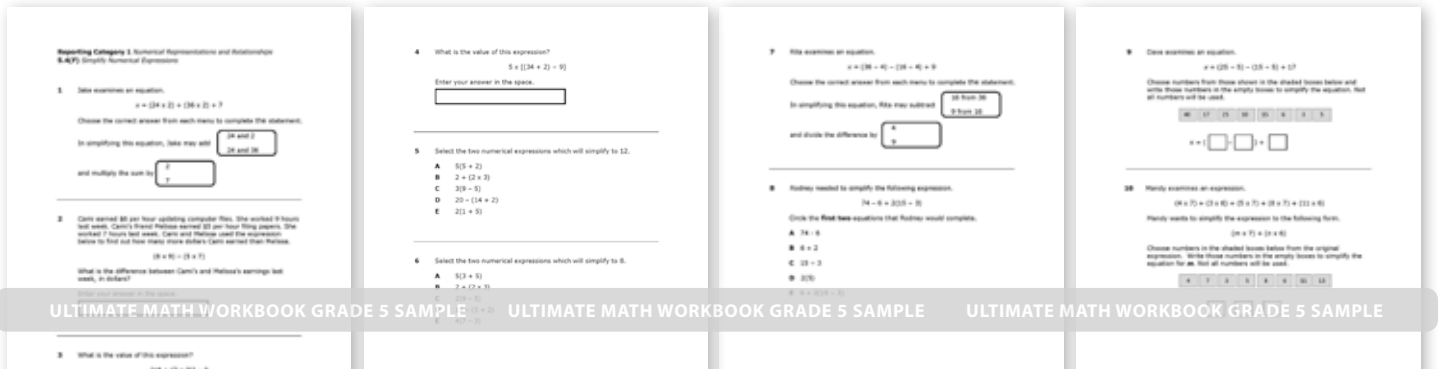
Reporting Category 1 Numerical Representations and Relationships
5.4(F) Simplify Numerical Expressions

1 Jake examines an equation.

$x = (24 \times 2) + (36 \times 2) + 7$

Choose the correct answer from each menu to complete the statement.

In simplifying this equation, Jake may add
24 and 2
24 and 36

and multiply the sum by
2
7

2 Cami earned $8 per hour updating computer files. She worked 9 hours last week. Cami's friend Melissa earned $5 per hour filing papers. She worked 7 hours last week. Cami and Melissa used the expression below to find out how many more dollars Cami earned than Melissa.

$(8 \times 9) - (5 \times 7)$

What is the difference between Cami's and Melissa's earnings last week, in dollars?

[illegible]

3 What is the value of this expression?

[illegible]

4 What is the value of this expression?

$5 \times [(34 + 2) - 9]$

Enter your answer in the space.

5 Select the two numerical expressions which will simplify to 12.

A $5(5 + 2)$
B $2 + (2 \times 3)$
C $3(9 - 5)$
D $20 - (14 + 2)$
E $2(1 + 5)$

6 Select the two numerical expressions which will simplify to 8.

A $5(3 + 5)$
B $2 + (2 \times 3)$
C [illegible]
D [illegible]
E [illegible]

7 Rita examines an equation.

$x = (36 - 4) - (16 - 4) \div 9$

Choose the correct answer from each menu to complete the statement.

In simplifying this equation, Rita may subtract
16 from 36
9 from 16

and divide the difference by
4
9

8 Rodney needed to simplify the following expression.

$74 - 6 \div 2(15 - 3)$

Circle the first two equations that Rodney would complete.

A $74 - 6$
B $6 \div 2$
C $15 - 3$
D $2(3)$
E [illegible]

9 Dave examines an equation.

$x = (25 - 5) - (15 - 5) + 17$

Choose numbers from those shown in the shaded boxes below and write those numbers in the empty boxes to simplify the equation. Not all numbers will be used.

| 40 | 17 | 25 | 10 | 15 | 6 | 2 | 5 |
|---|---|---|---|---|---|---|---|

$x = $ [ ] $-$ [ ] $+$ [ ]

10 Mandy examines an expression.

$(4 \times 7) + (3 \times 6) + (5 \times 7) + (8 \times 7) + (11 \times 6)$

Mandy wants to simplify the expression to the following form.

$(m \times 7) + (n \times 6)$

Choose numbers in the shaded boxes below from the original expression. Write those numbers in the empty boxes to simplify the equation for m. Not all numbers will be used.

| 4 | 7 | 3 | 5 | 8 | 6 | 11 | 13 |
|---|---|---|---|---|---|---|---|

ULTIMATE MATH WORKBOOK GRADE 5 SAMPLE ULTIMATE MATH WORKBOOK GRADE 5 SAMPLE ULTIMATE MATH WORKBOOK GRADE 5 SAMPLE